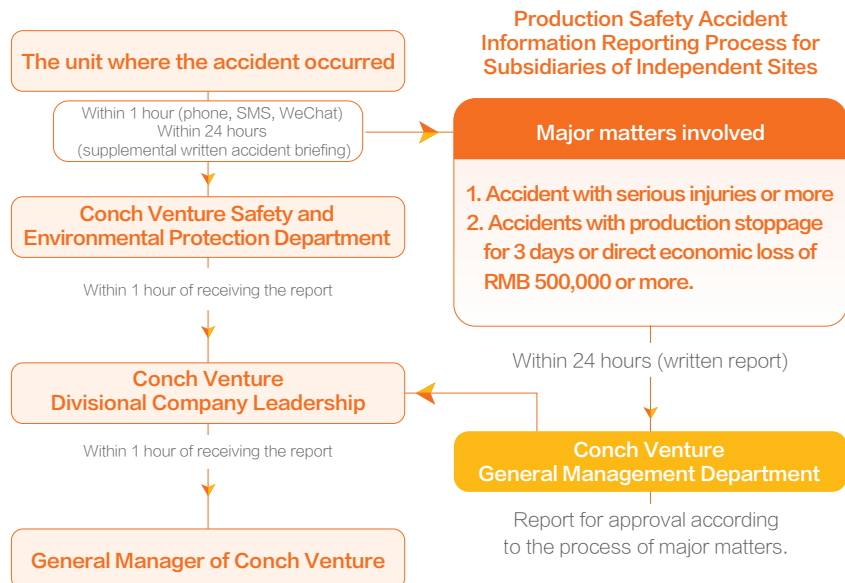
Production Safety Accident Information Reporting Process for Subsidiaries of Independent Sites

The unit where the accident occurred

Within 1 hour (phone, SMS, WeChat)
Within 24 hours
(supplemental written accident briefing)

Major matters involved

1. Accident with serious injuries or more
2. Accidents with production stoppage for 3 days or direct economic loss of RMB 500,000 or more.

Conch Venture Safety and Environmental Protection Department

Within 1 hour of receiving the report

Within 24 hours (written report)

Conch Venture Divisional Company Leadership

Conch Venture General Management Department

Within 1 hour of receiving the report

Report for approval according to the process of major matters.

General Manager of Conch Venture